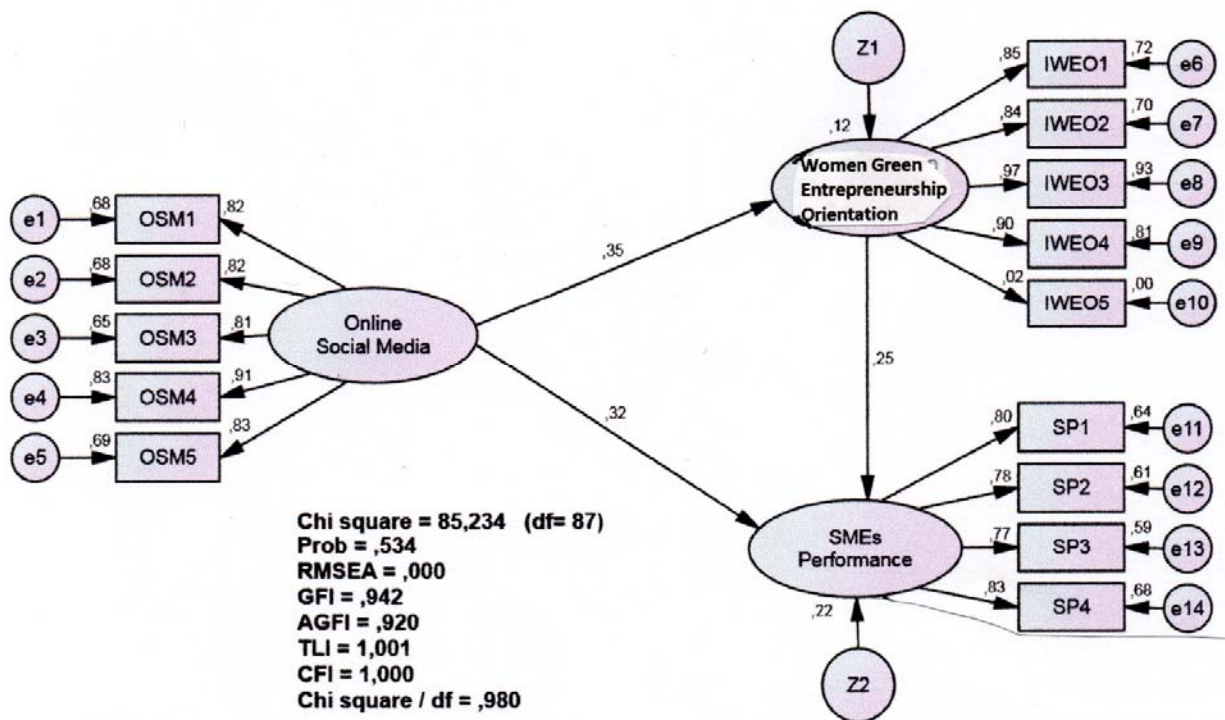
Z1

,12

Women Green Entrepreneurship Orientation

,85 IWEO1 ,72 e6
,84 IWEO2 ,70 e7
,97 IWEO3 ,93 e8
,90 IWEO4 ,81 e9
,02 IWEO5 ,00 e10

e1 ,68 OSM1 ,82
e2 ,68 OSM2 ,82
e3 ,65 OSM3 ,81
e4 ,83 OSM4 ,91
e5 ,69 OSM5 ,83

Online Social Media

,35

,25

,32

,80 SP1 ,64 e11
,78 SP2 ,61 e12
,77 SP3 ,59 e13
,83 SP4 ,68 e14

SMEs Performance

,22

Z2

Chi square = 85,234 (df= 87)
Prob = ,534
RMSEA = ,000
GFI = ,942
AGFI = ,920
TLI = 1,001
CFI = 1,000
Chi square / df = ,980